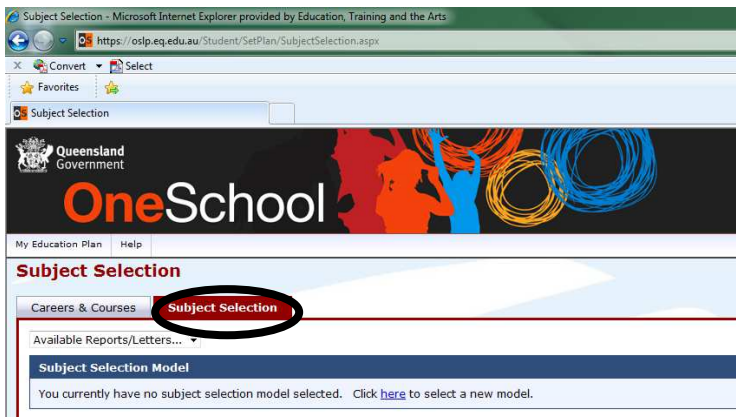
Subject Selection - Microsoft Internet Explorer provided by Education, Training and the Arts

https://oslp.eq.edu.au/Student/SetPlan/SubjectSelection.aspx

Convert ▾ Select

Favorites

Subject Selection

Queensland Government

OneSchool

My Education Plan | Help

Subject Selection

Careers & Courses | Subject Selection

Available Reports/Letters...

Subject Selection Model

You currently have no subject selection model selected. Click here to select a new model.